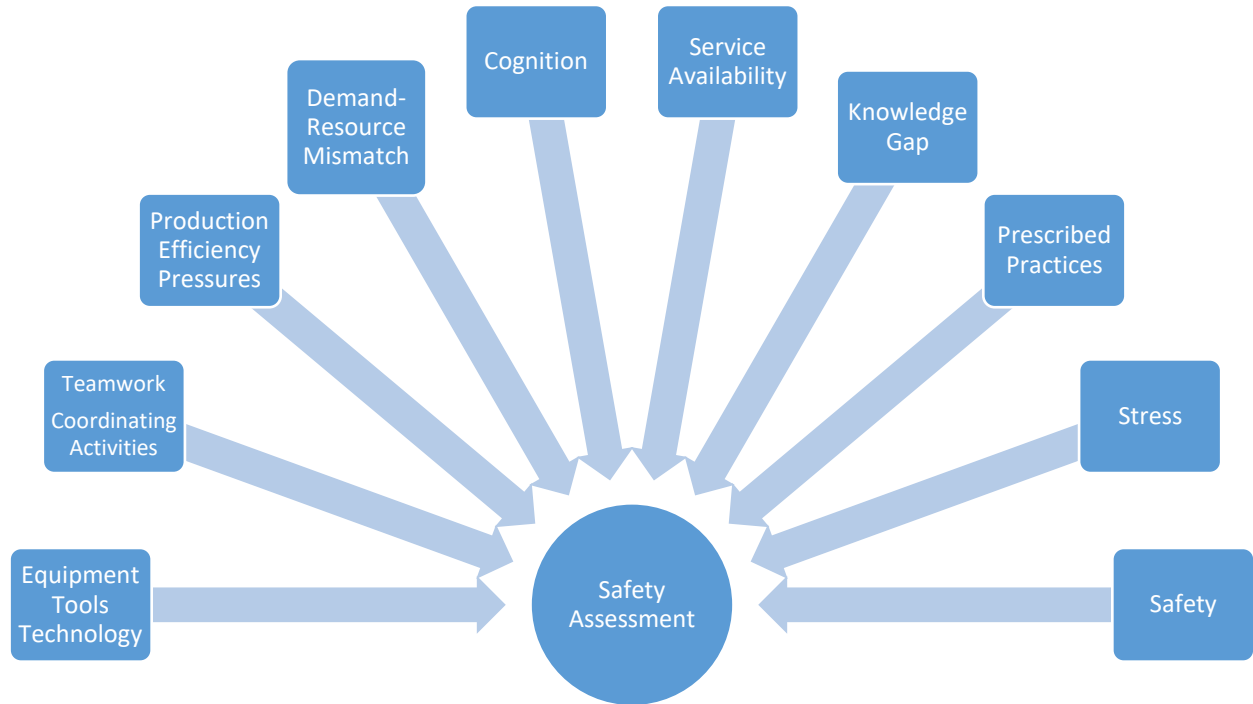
Equipment Tools Technology

Teamwork Coordinating Activities

Production Efficiency Pressures

Demand-Resource Mismatch

Cognition

Service Availability

Knowledge Gap

Prescribed Practices

Stress

Safety

Safety Assessment